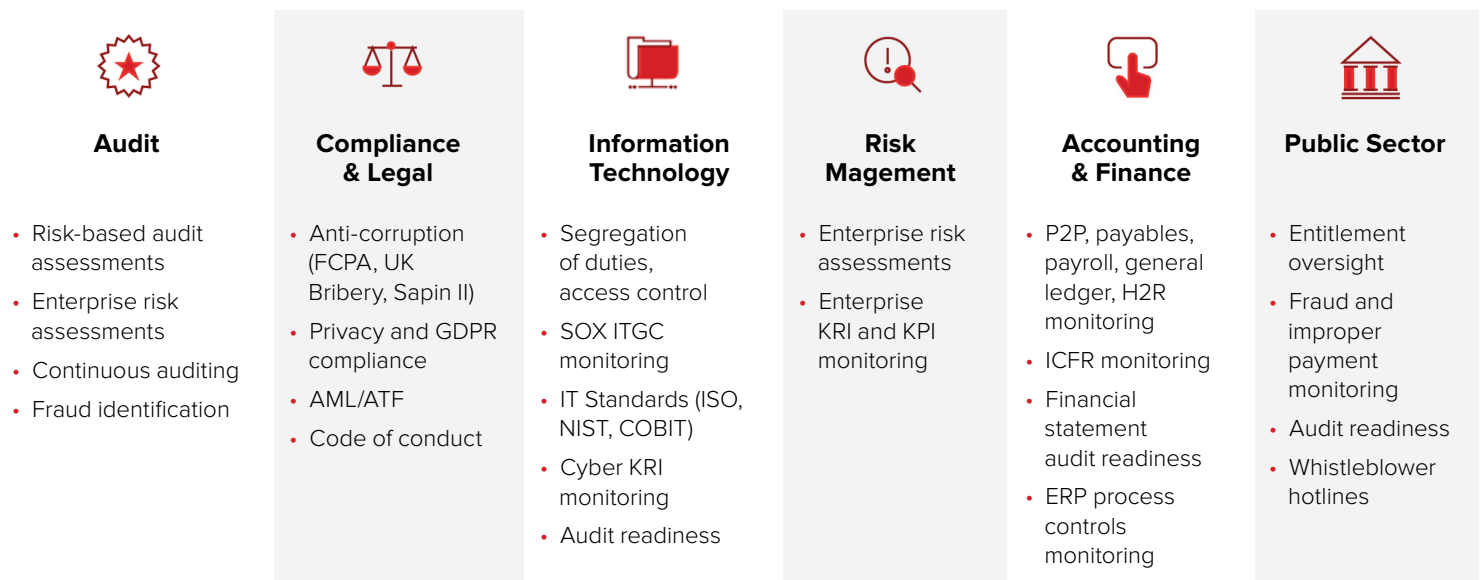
Audit

- Risk-based audit assessments
- Enterprise risk assessments
- Continuous auditing
- Fraud identification

Compliance & Legal

- Anti-corruption (FCPA, UK Bribery, Sapin II)
- Privacy and GDPR compliance
- AML/ATF
- Code of conduct

Information Technology

- Segregation of duties, access control
- SOX ITGC monitoring
- IT Standards (ISO, NIST, COBIT)
- Cyber KRI monitoring
- Audit readiness

Risk Magement

- Enterprise risk assessments
- Enterprise KRI and KPI monitoring

Accounting & Finance

- P2P, payables, payroll, general ledger, H2R monitoring
- ICFR monitoring
- Financial statement audit readiness
- ERP process controls monitoring

Public Sector

- Entitlement oversight
- Fraud and improper payment monitoring
- Audit readiness
- Whistleblower hotlines